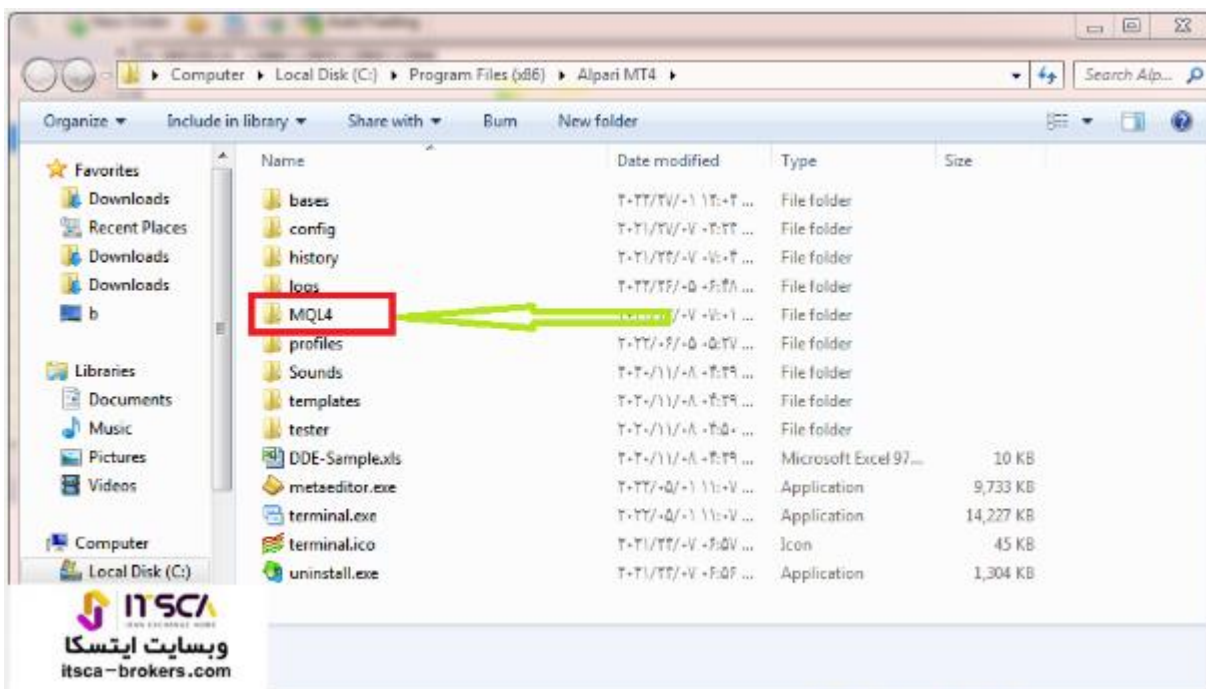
Computer ▸ Local Disk (C:) ▸ Program Files (x86) ▸ Alpari MT4 ▸

Search Alp...

Organize ▾ Include in library ▾ Share with ▾ Burn New folder

Favorites
Downloads
Recent Places
Downloads
Downloads
b

Libraries
Documents
Music
Pictures
Videos

Computer
Local Disk (C:)

| Name | Date modified | Type | Size |
|---|---|---|---|
| bases | ۲۰۲۲/۲۷/۰۱ ۱۲:۰۳ ... | File folder | |
| config | ۲۰۲۱/۲۷/۰۷ ۰۳:۲۲ ... | File folder | |
| history | ۲۰۲۱/۲۲/۰۷ ۰۷:۰۳ ... | File folder | |
| logs | ۲۰۲۲/۲۶/۰۵ ۰۶:۴۸ ... | File folder | |
| MQL4 | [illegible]/۰۷ ۰۷:۰۱ ... | File folder | |
| profiles | ۲۰۲۲/۰۶/۰۵ ۰۵:۲۷ ... | File folder | |
| Sounds | ۲۰۲۰/۱۱/۰۸ ۰۴:۲۹ ... | File folder | |
| templates | ۲۰۲۰/۱۱/۰۸ ۰۴:۲۹ ... | File folder | |
| tester | ۲۰۲۰/۱۱/۰۸ ۰۴:۵۰ ... | File folder | |
| DDE-Sample.xls | ۲۰۲۰/۱۱/۰۸ ۰۴:۲۹ ... | Microsoft Excel 97... | 10 KB |
| metaeditor.exe | ۲۰۲۲/۰۵/۰۱ ۱۱:۰۷ ... | Application | 9,733 KB |
| terminal.exe | ۲۰۲۲/۰۵/۰۱ ۱۱:۰۷ ... | Application | 14,227 KB |
| terminal.ico | ۲۰۲۱/۲۲/۰۷ ۰۶:۵۷ ... | Icon | 45 KB |
| uninstall.exe | ۲۰۲۱/۲۲/۰۷ ۰۶:۵۴ ... | Application | 1,304 KB |

ITSCA
وبسایت ایتسکا
itsca-brokers.com